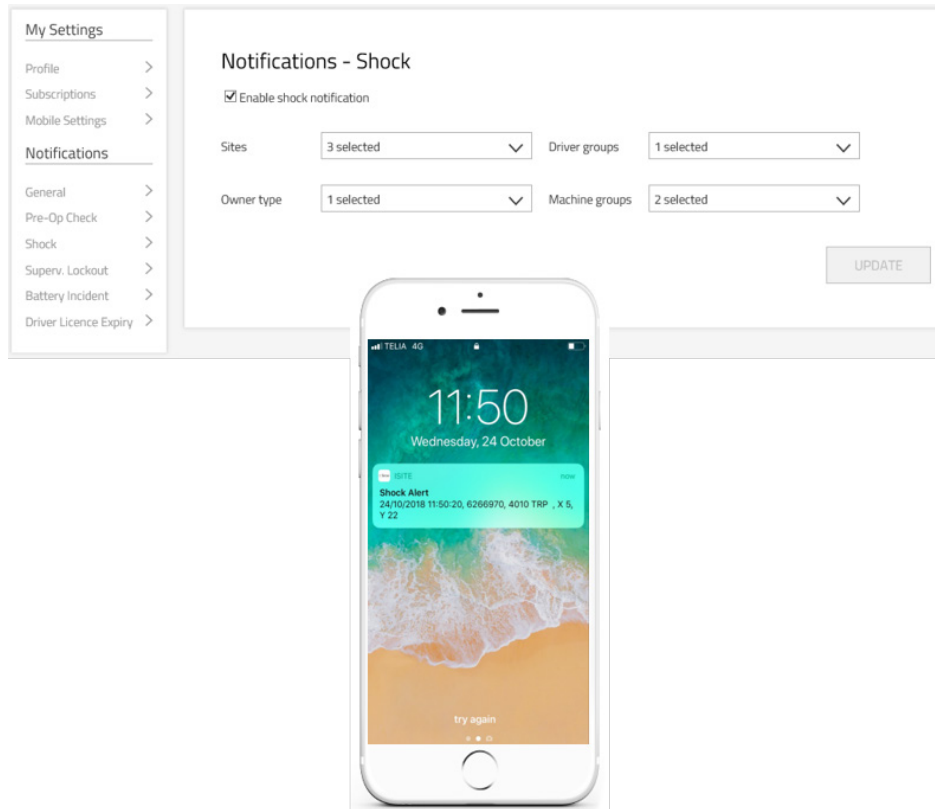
My Settings

Profile >
Subscriptions >
Mobile Settings >

Notifications

General >
Pre-Op Check >
Shock >
Superv. Lockout >
Battery Incident >
Driver Licence Expiry >

Notifications - Shock

☑ Enable shock notification

Sites 3 selected

Driver groups 1 selected

Owner type 1 selected

Machine groups 2 selected

UPDATE

TELIA 4G

11:50

Wednesday, 24 October

ISITE now

Shock Alert
24/10/2018 11:50:20, 6266970, 4010 TRP , X 5, Y 22

try again